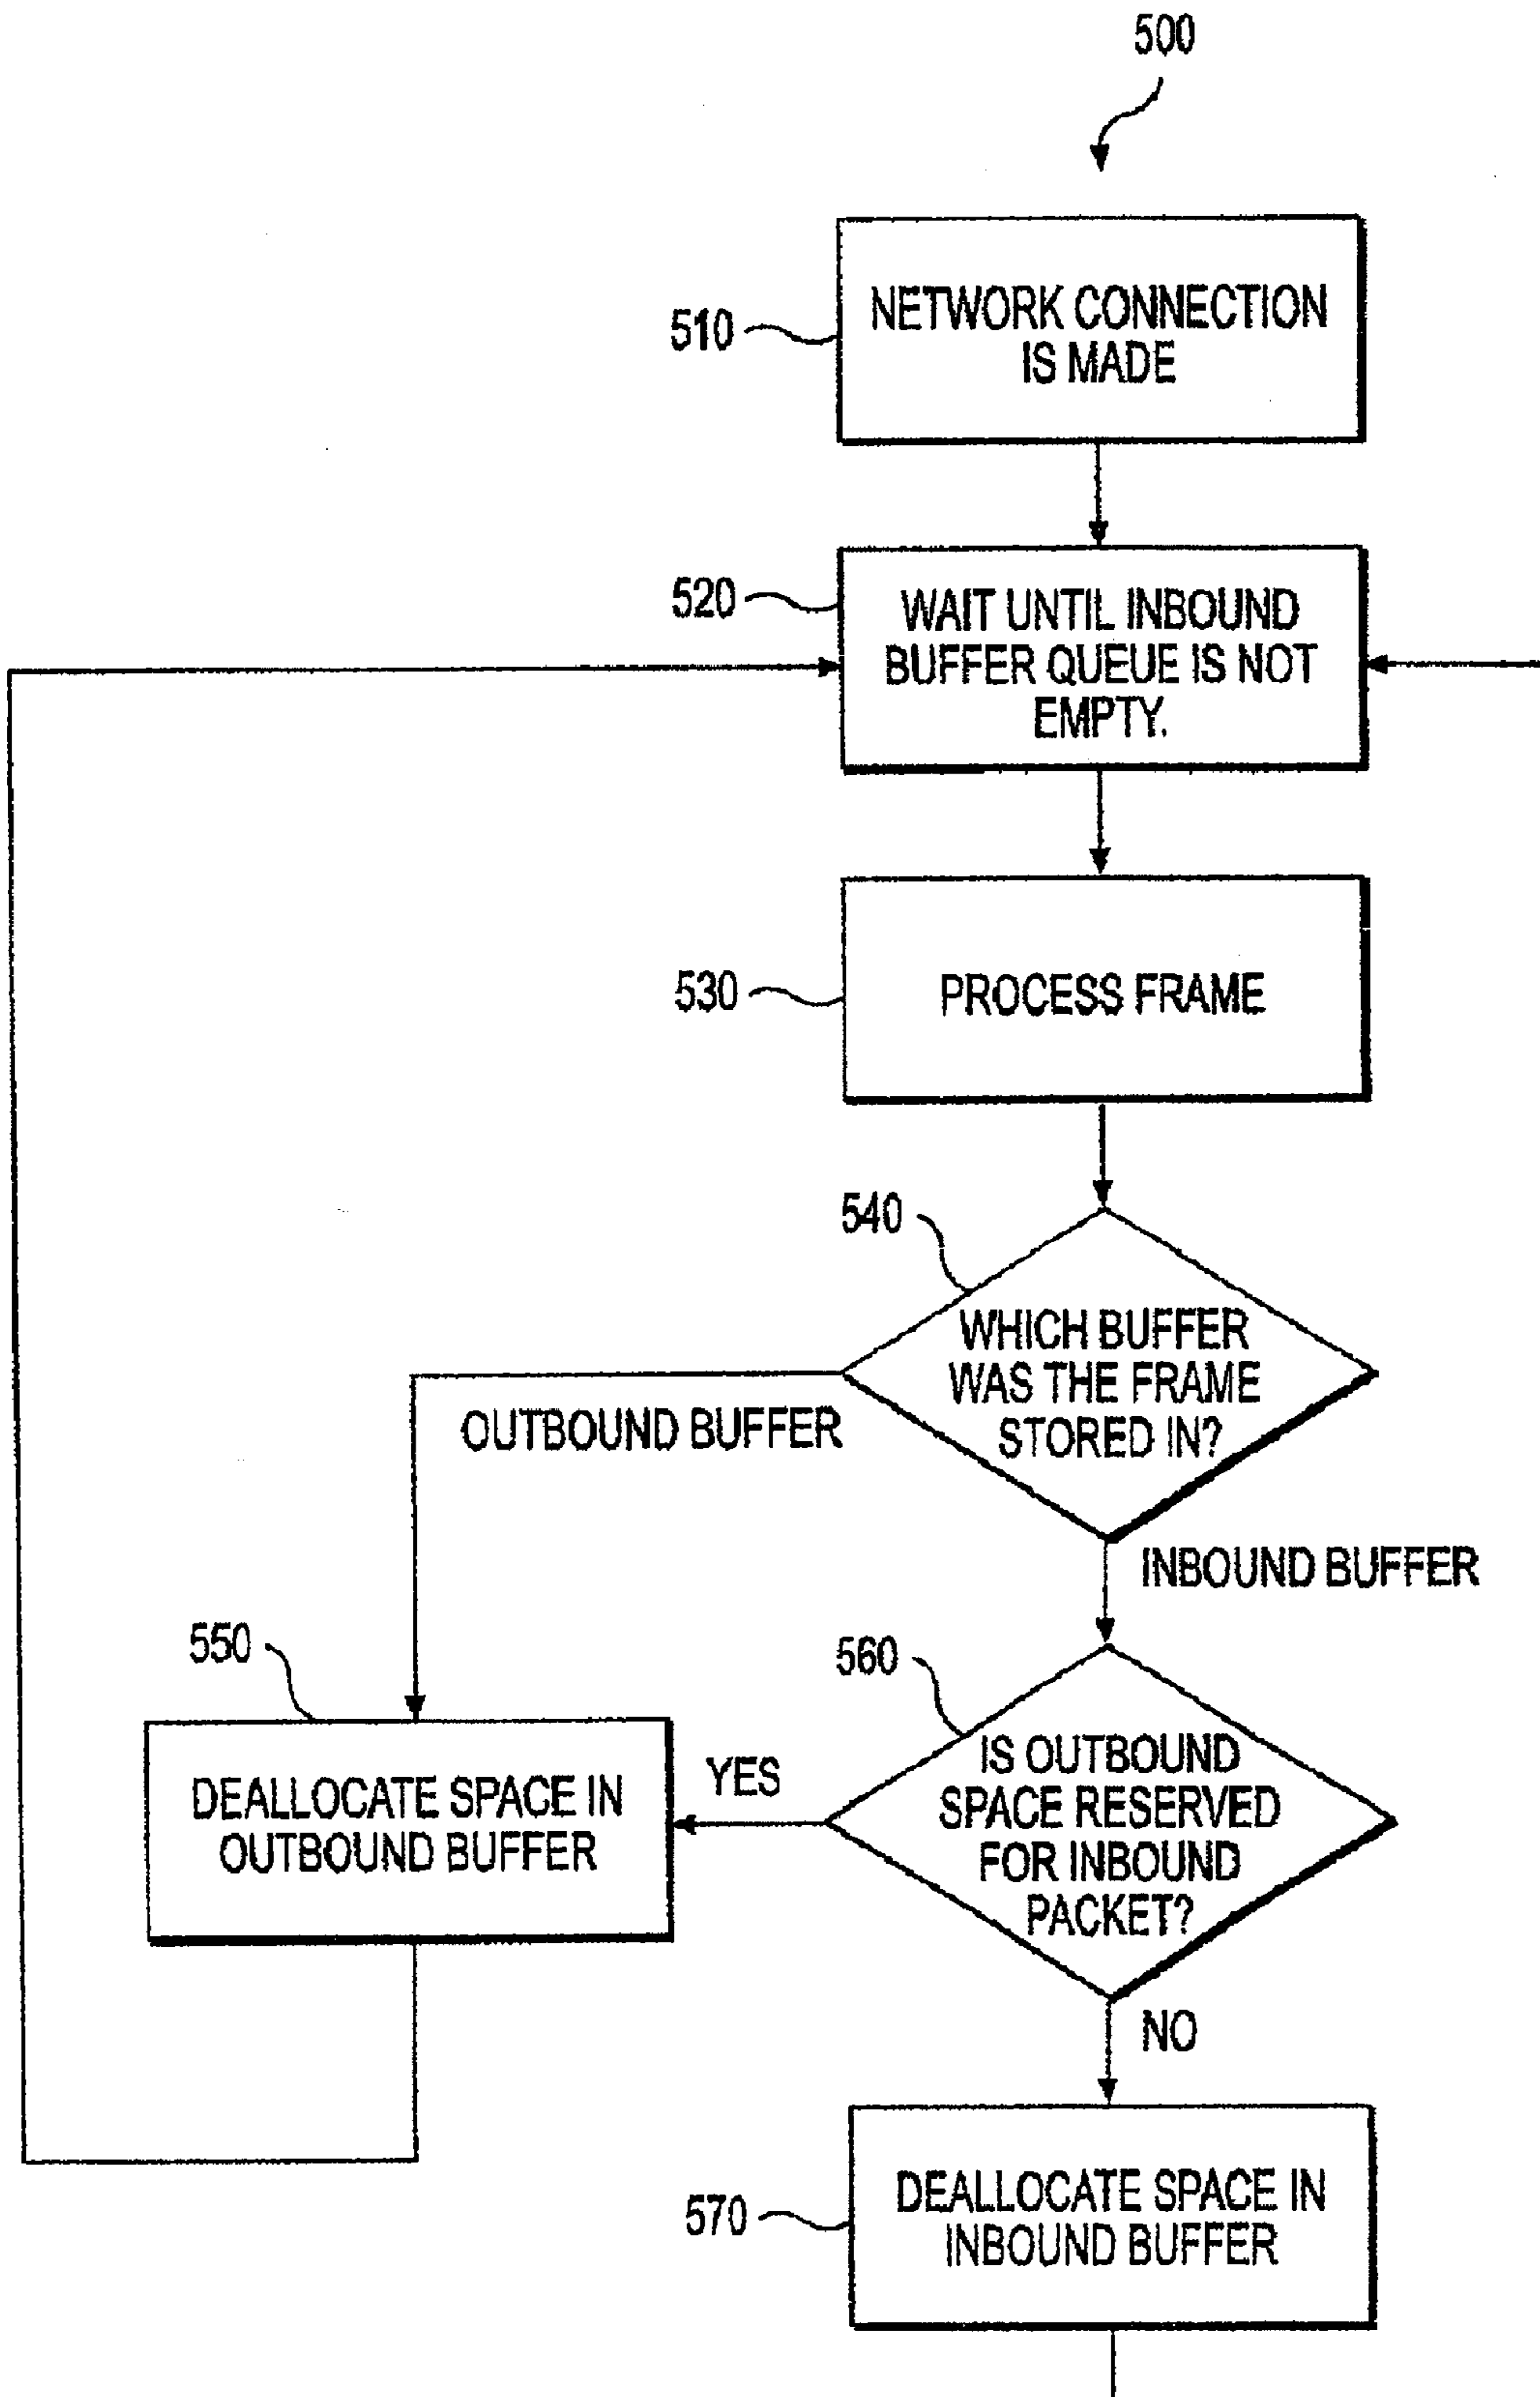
500

510

NETWORK CONNECTION IS MADE

520

WAIT UNTIL INBOUND BUFFER QUEUE IS NOT EMPTY.

530

PROCESS FRAME

540

WHICH BUFFER WAS THE FRAME STORED IN?

OUTBOUND BUFFER

INBOUND BUFFER

550

DEALLOCATE SPACE IN OUTBOUND BUFFER

YES

560

IS OUTBOUND SPACE RESERVED FOR INBOUND PACKET?

NO

570

DEALLOCATE SPACE IN INBOUND BUFFER